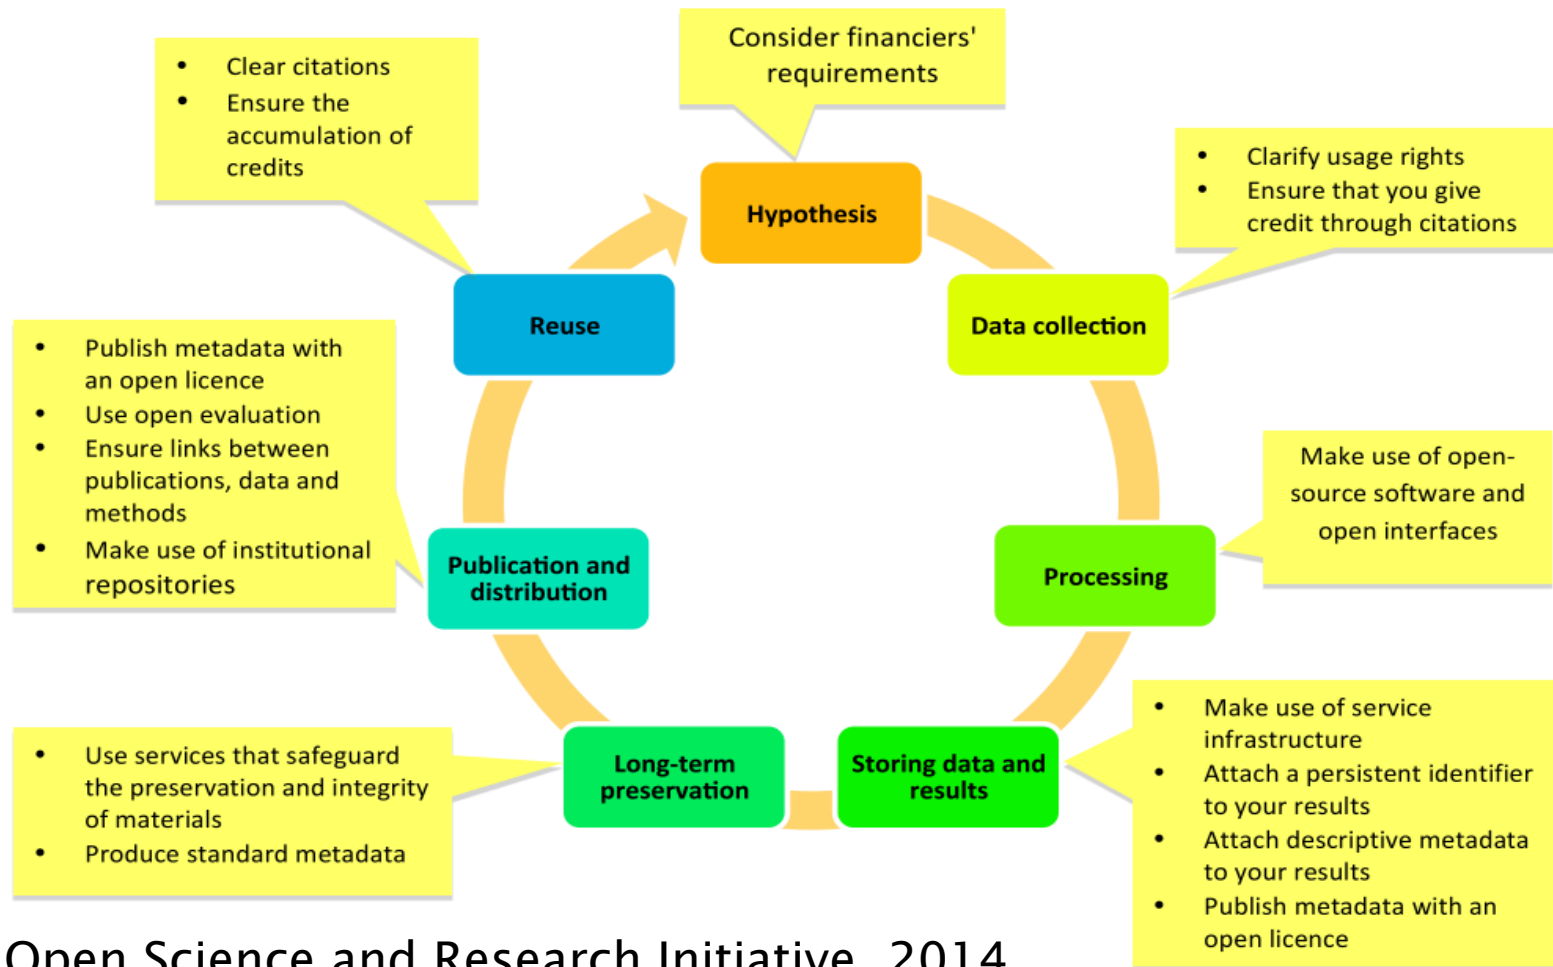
Consider financiers' requirements

Hypothesis

- Clarify usage rights
- Ensure that you give credit through citations

Data collection

Make use of open-source software and open interfaces

Processing

- Make use of service infrastructure
- Attach a persistent identifier to your results
- Attach descriptive metadata to your results
- Publish metadata with an open licence

Storing data and results

Long-term preservation

- Use services that safeguard the preservation and integrity of materials
- Produce standard metadata

Publication and distribution

- Publish metadata with an open licence
- Use open evaluation
- Ensure links between publications, data and methods
- Make use of institutional repositories

Reuse

- Clear citations
- Ensure the accumulation of credits

Open Science and Research Initiative, 2014